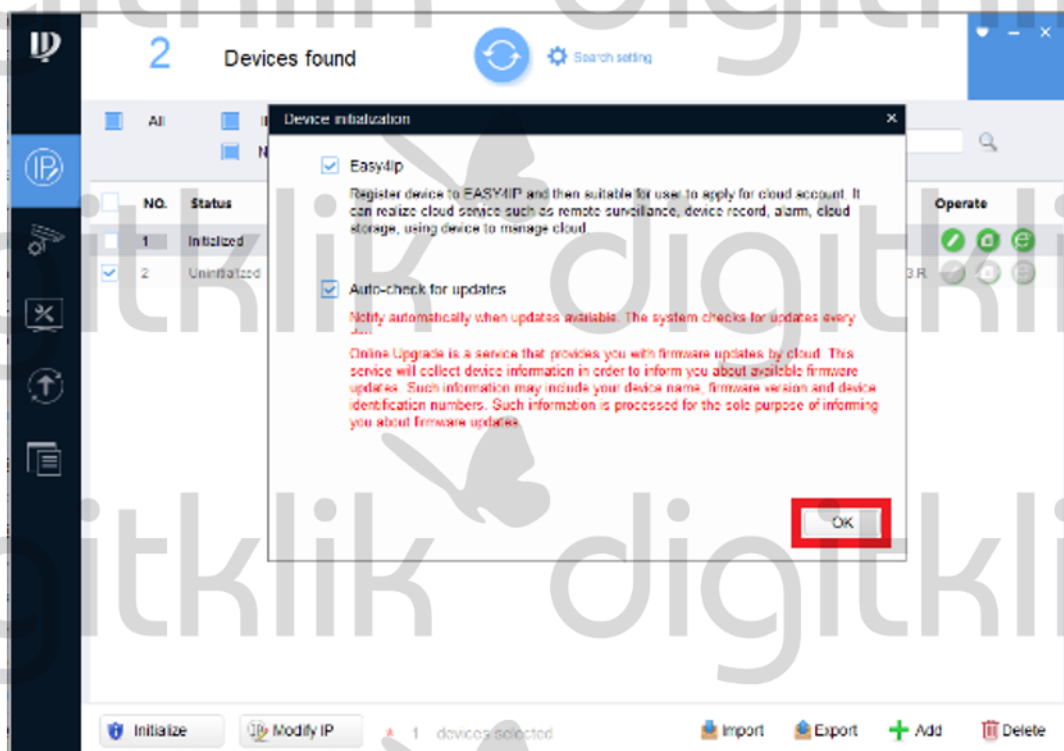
2 Devices found

Search setting

All

NO. Status

1 Initialized

2 Uninitialized

Operate

Device initialization ×

Easy4ip

Register device to EASY4IP and then suitable for user to apply for cloud account. It can realize cloud service such as remote surveillance, device record, alarm, cloud storage, using device to manage cloud.

Auto-check for updates

Notify automatically when updates available. The system checks for updates every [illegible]

Online Upgrade is a service that provides you with firmware updates by cloud. This service will collect device information in order to inform you about available firmware updates. Such information may include your device name, firmware version and device identification numbers. Such information is processed for the sole purpose of informing you about firmware updates.

OK

Initialize

Modify IP

1 devices selected

Import

Export

Add

Delete

digitklik
digitklik
digitklik
digitklik